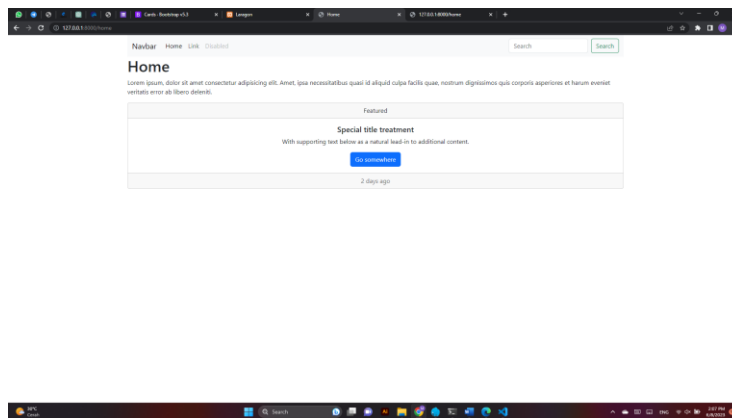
Cards · Bootstrap v5.3
Laragon
Home
127.0.0.1:8000/home
127.0.0.1:8000/home

Navbar Home Link Disabled
Search
Search

Home

Lorem ipsum, dolor sit amet consectetur adipisicing elit. Amet, ipsa necessitatibus quasi id aliquid culpa facilis quae, nostrum dignissimos quis corporis asperiores et harum eveniet veritatis error ab libero deleniti.

Featured

Special title treatment

With supporting text below as a natural lead-in to additional content.

Go somewhere

2 days ago

Search
ENG